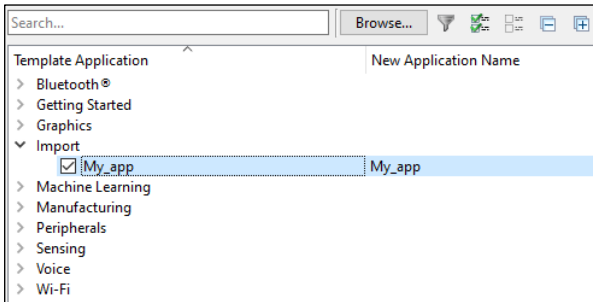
Search...

Browse...

| Template Application | New Application Name |
|---|---|
| > Bluetooth® | |
| > Getting Started | |
| > Graphics | |
| ∨ Import | |
| ☑ My_app | My_app |
| > Machine Learning | |
| > Manufacturing | |
| > Peripherals | |
| > Sensing | |
| > Voice | |
| > Wi-Fi | |